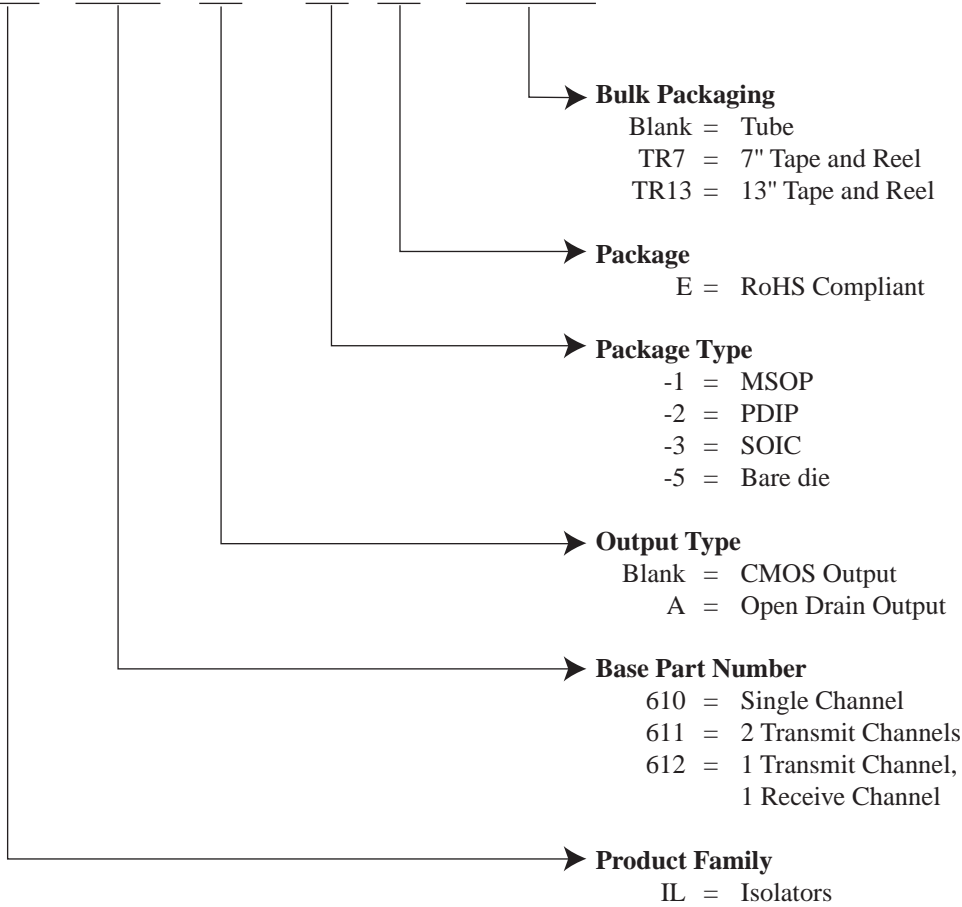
Bulk Packaging
Blank = Tube
TR7 = 7" Tape and Reel
TR13 = 13" Tape and Reel

Package
E = RoHS Compliant

Package Type
-1 = MSOP
-2 = PDIP
-3 = SOIC
-5 = Bare die

Output Type
Blank = CMOS Output
A = Open Drain Output

Base Part Number
610 = Single Channel
611 = 2 Transmit Channels
612 = 1 Transmit Channel, 1 Receive Channel

Product Family
IL = Isolators